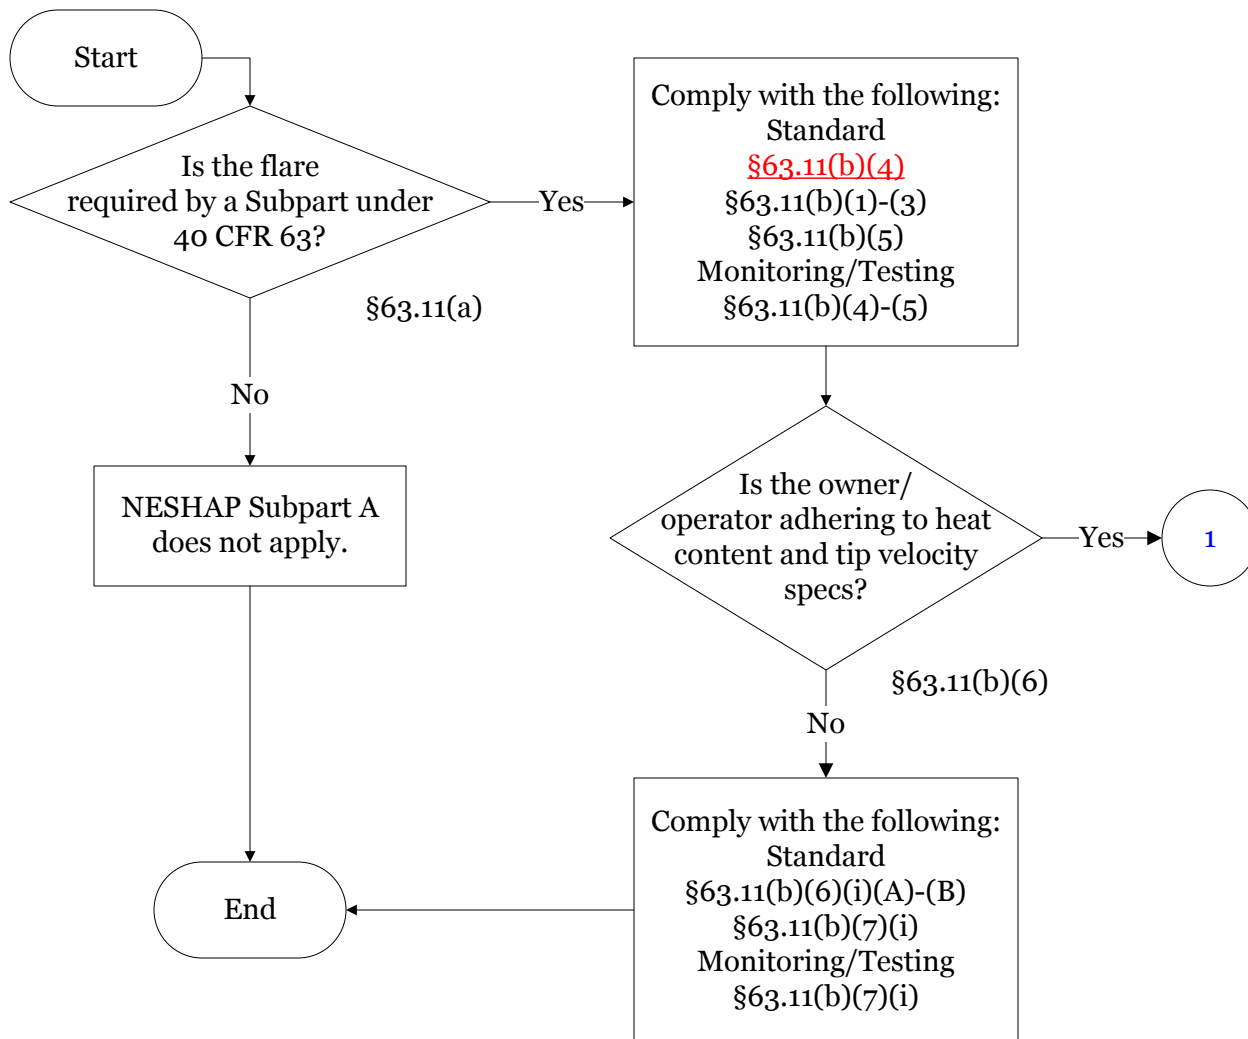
Start

Is the flare required by a Subpart under 40 CFR 63?

§63.11(a)

Yes

Comply with the following:
Standard
§63.11(b)(4)
§63.11(b)(1)-(3)
§63.11(b)(5)
Monitoring/Testing
§63.11(b)(4)-(5)

No

NESHAP Subpart A does not apply.

Is the owner/ operator adhering to heat content and tip velocity specs?

Yes

1

§63.11(b)(6)

No

Comply with the following:
Standard
§63.11(b)(6)(i)(A)-(B)
§63.11(b)(7)(i)
Monitoring/Testing
§63.11(b)(7)(i)

End